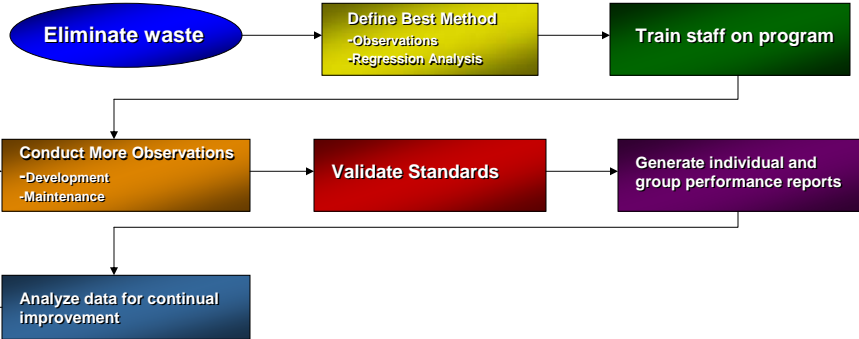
Eliminate waste

Define Best Method
-Observations
-Regression Analysis

Train staff on program

Conduct More Observations
-Development
-Maintenance

Validate Standards

Generate individual and group performance reports

Analyze data for continual improvement